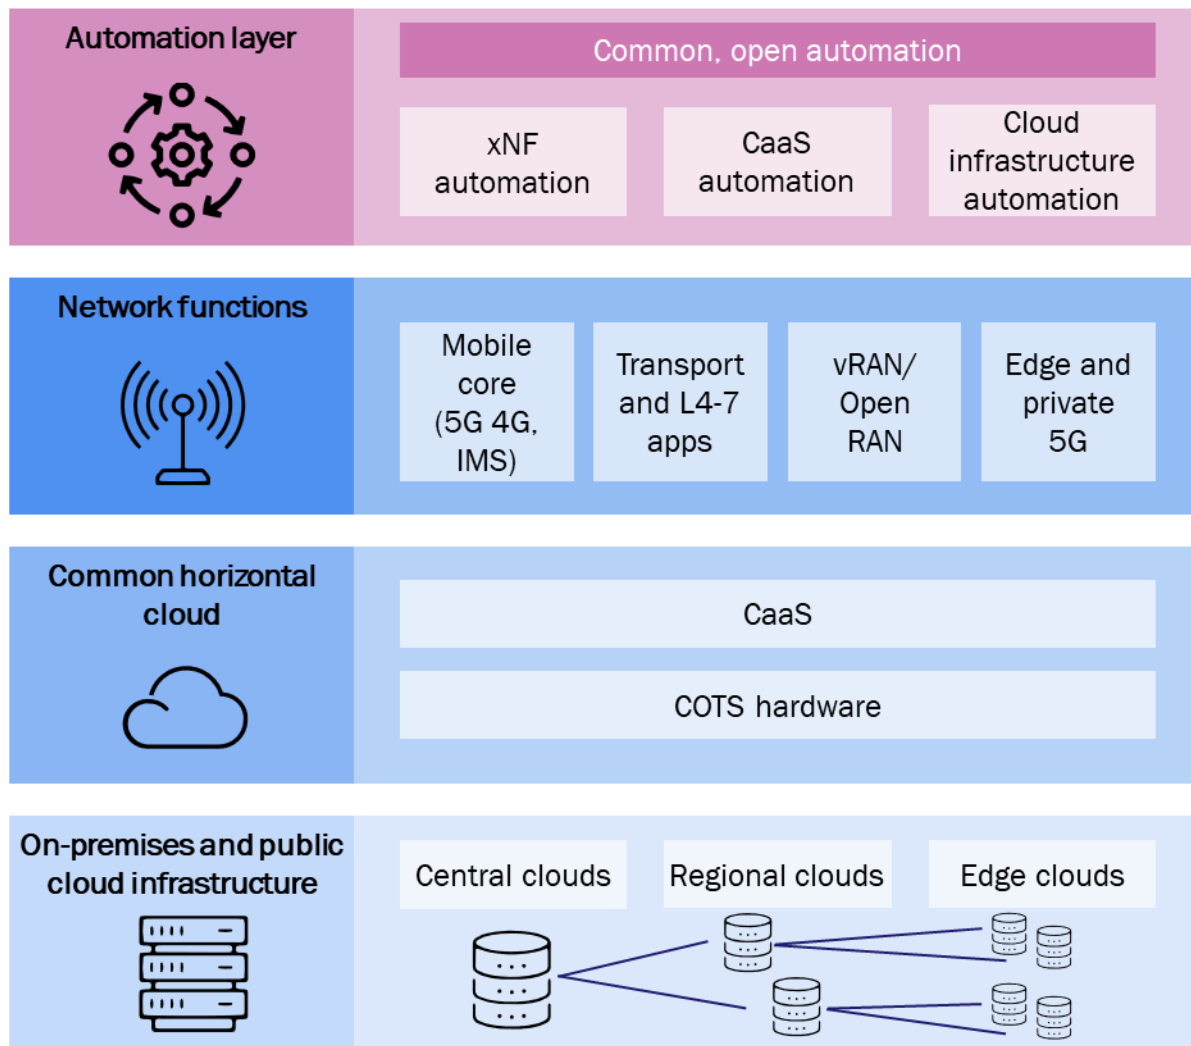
Automation layer

Common, open automation

xNF automation

CaaS automation

Cloud infrastructure automation

Network functions

Mobile core (5G 4G, IMS)

Transport and L4-7 apps

vRAN/ Open RAN

Edge and private 5G

Common horizontal cloud

CaaS

COTS hardware

On-premises and public cloud infrastructure

Central clouds

Regional clouds

Edge clouds